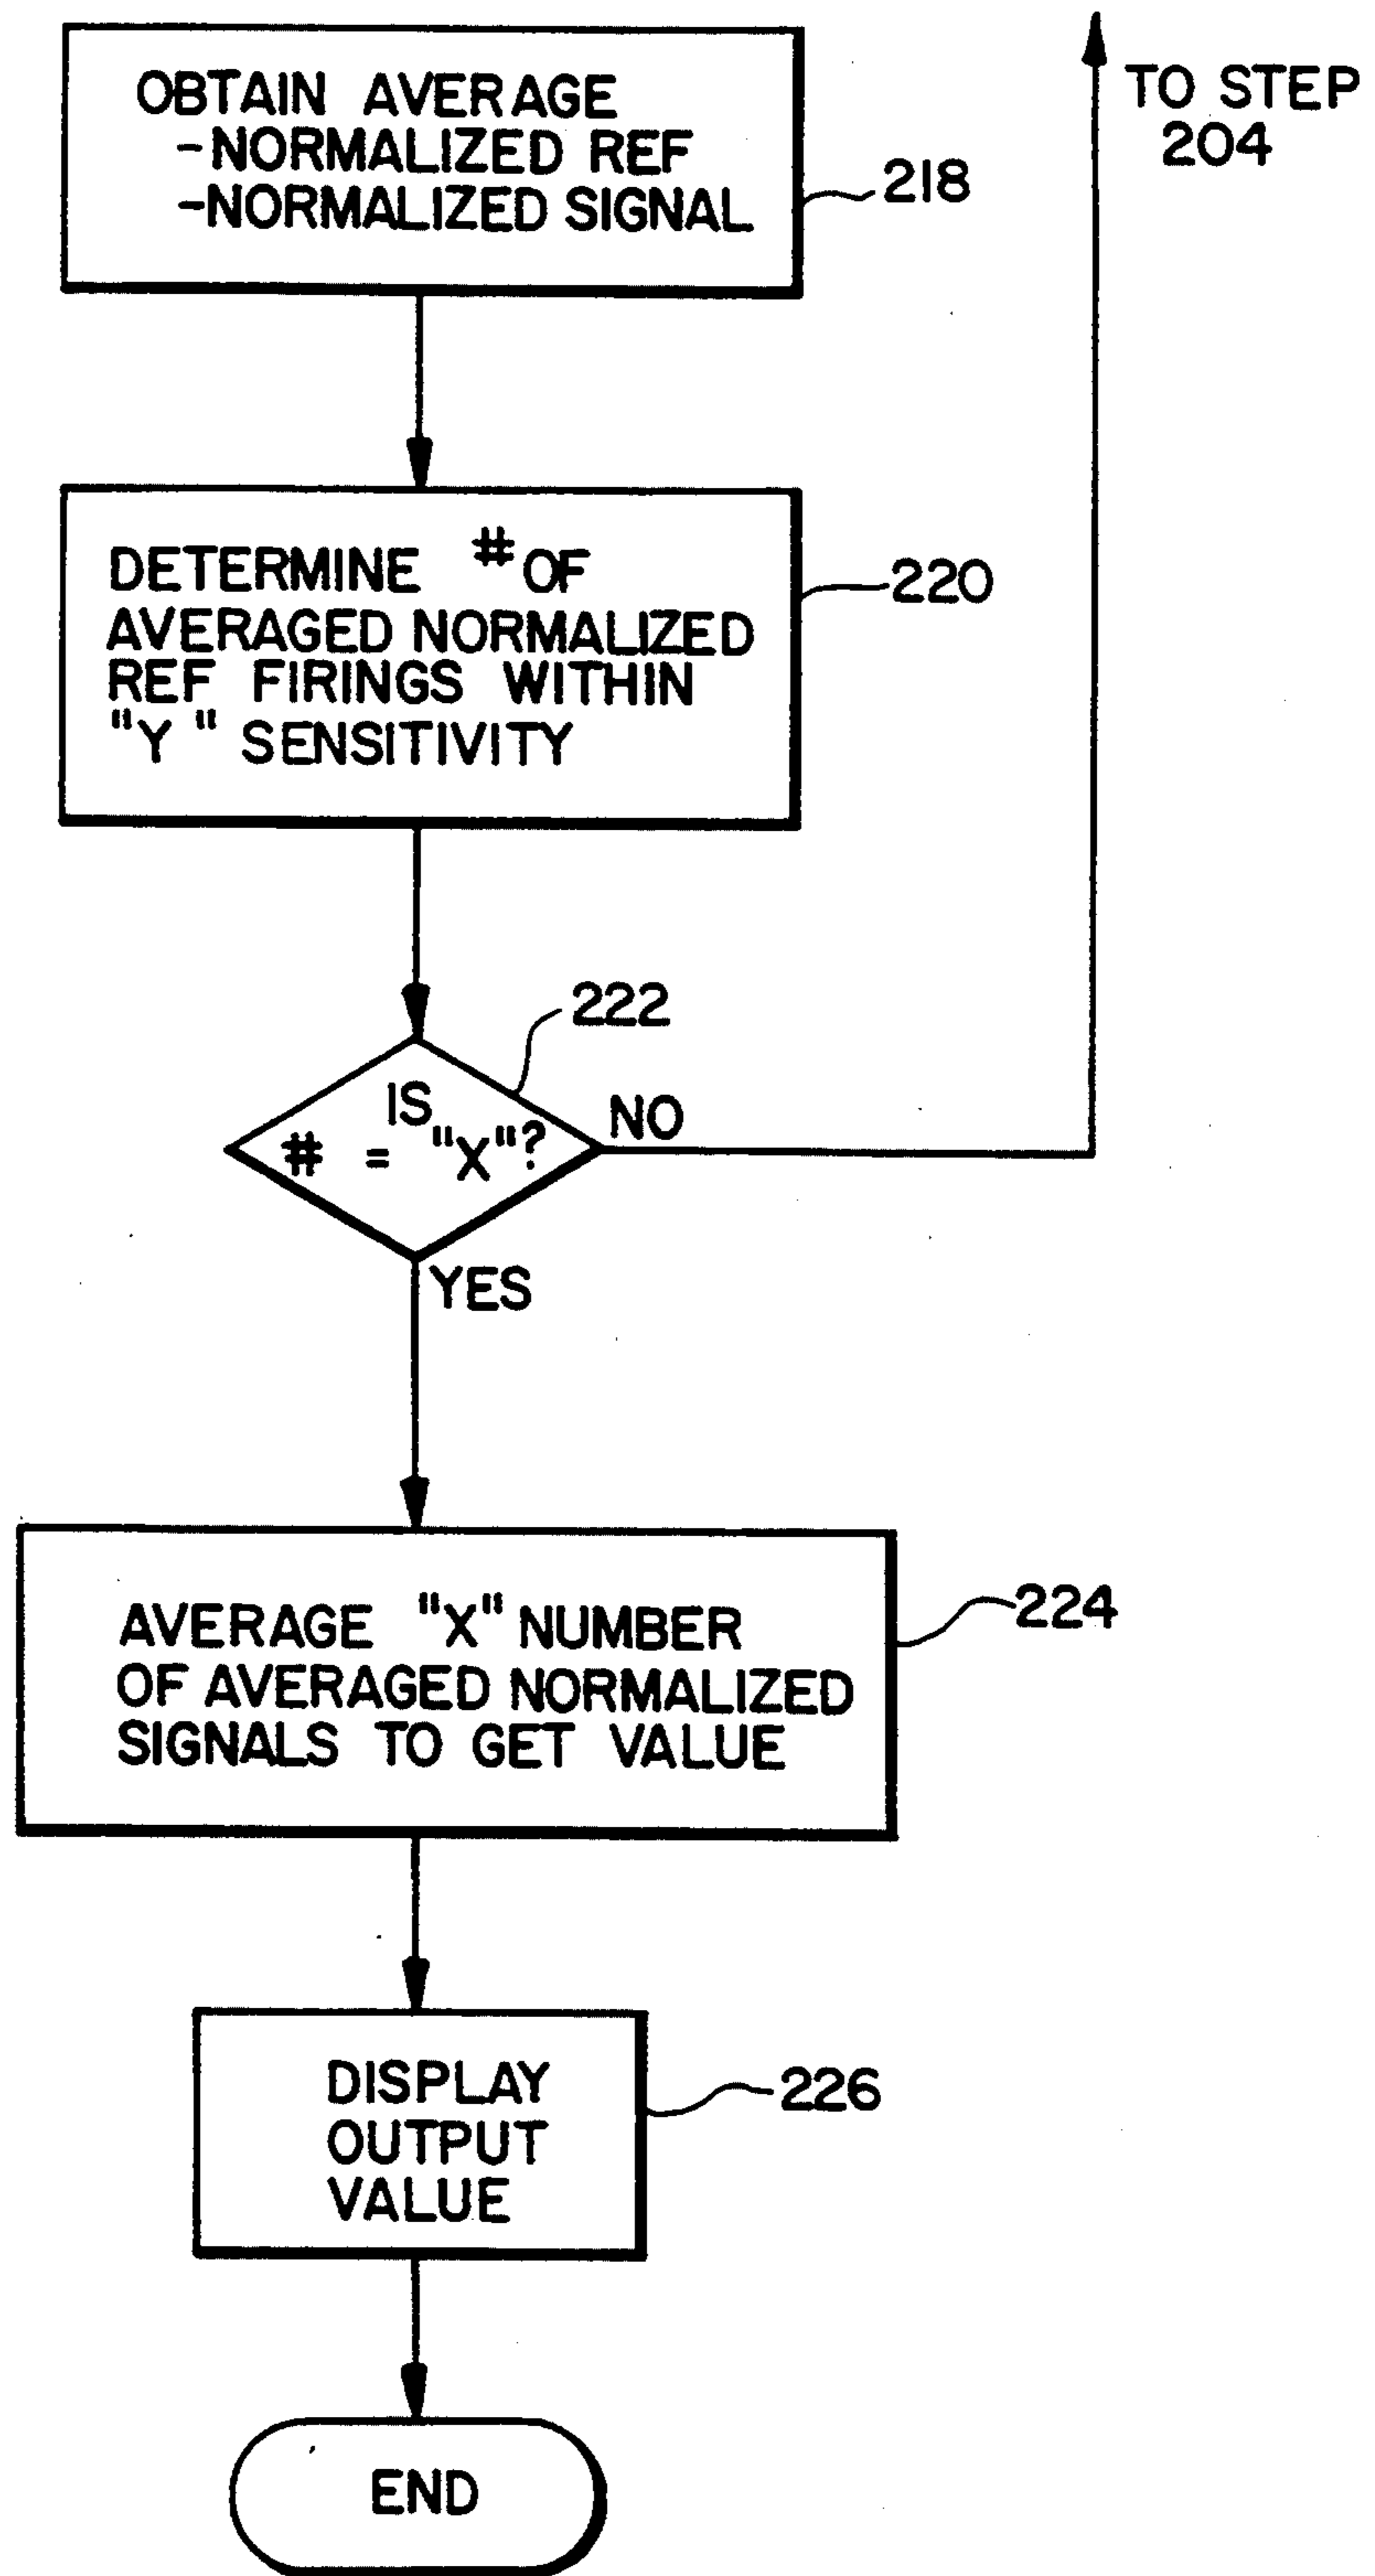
OBTAIN AVERAGE
-NORMALIZED REF
-NORMALIZED SIGNAL

218

TO STEP 204

DETERMINE # OF AVERAGED NORMALIZED REF FIRINGS WITHIN "Y" SENSITIVITY

220

222

IS # = "X"?

NO

YES

AVERAGE "X" NUMBER OF AVERAGED NORMALIZED SIGNALS TO GET VALUE

224

DISPLAY OUTPUT VALUE

226

END